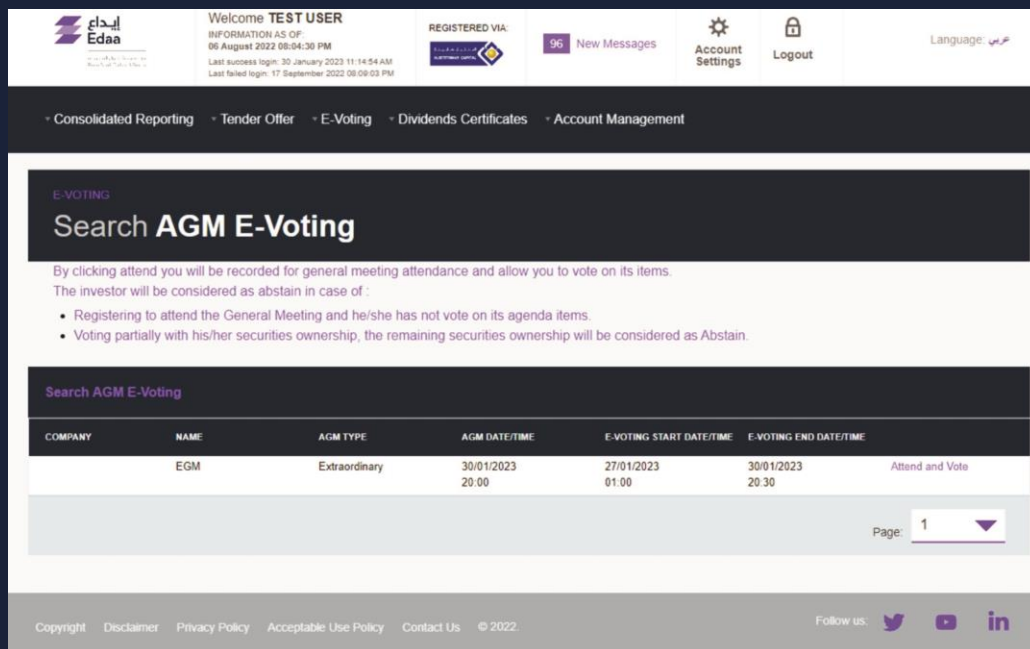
إيداع
Edaa
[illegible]

Welcome TEST USER
INFORMATION AS OF:
06 August 2022 08:04:30 PM
Last success login: 30 January 2023 11:14:54 AM
Last failed login: 17 September 2022 08:09:03 PM

REGISTERED VIA:
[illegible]

96 New Messages

Account Settings

Logout

Language: عربي

Consolidated Reporting · Tender Offer · E-Voting · Dividends Certificates · Account Management

E-VOTING
Search AGM E-Voting

By clicking attend you will be recorded for general meeting attendance and allow you to vote on its items.
The investor will be considered as abstain in case of :

- Registering to attend the General Meeting and he/she has not vote on its agenda items.
- Voting partially with his/her securities ownership, the remaining securities ownership will be considered as Abstain.

Search AGM E-Voting

| COMPANY | NAME | AGM TYPE | AGM DATE/TIME | E-VOTING START DATE/TIME | E-VOTING END DATE/TIME | |
|---|---|---|---|---|---|---|
| | EGM | Extraordinary | 30/01/2023 20:00 | 27/01/2023 01:00 | 30/01/2023 20:30 | Attend and Vote |

Page: 1

Copyright Disclaimer Privacy Policy Acceptable Use Policy Contact Us © 2022.

Follow us: